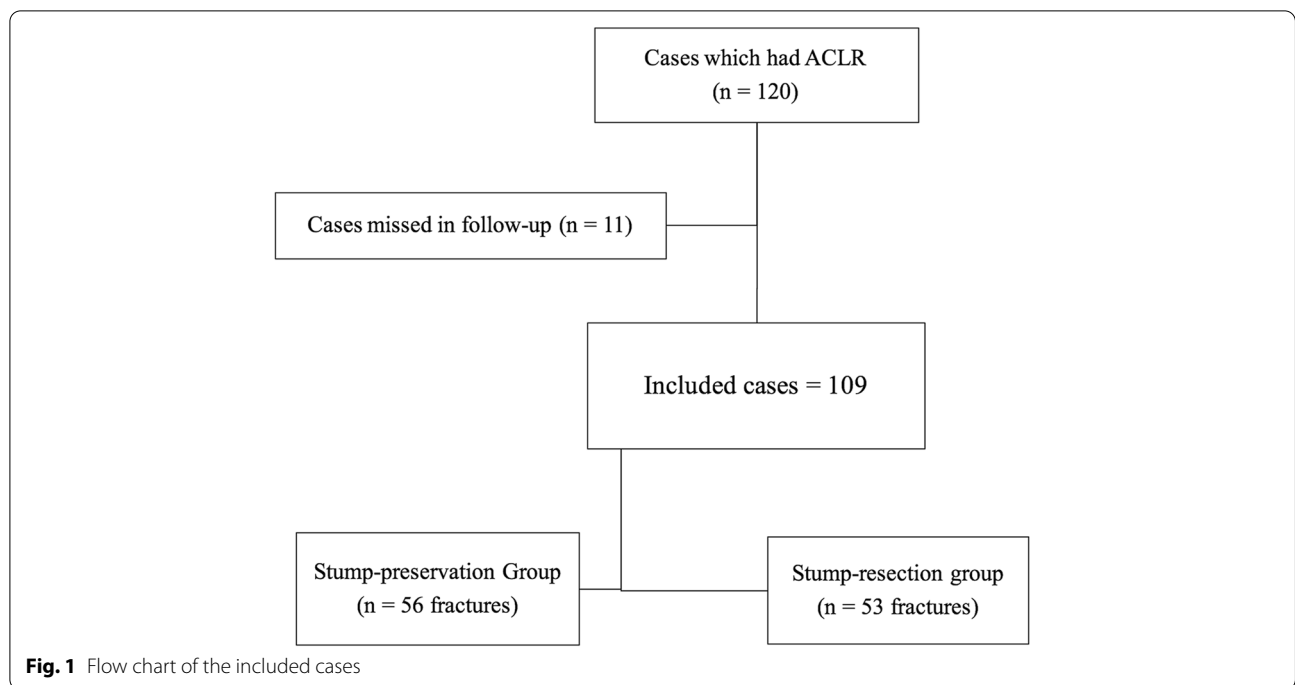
Cases which had ACLR
(n = 120)

Cases missed in follow-up (n = 11)

Included cases = 109

Stump-preservation Group
(n = 56 fractures)

Stump-resection group
(n = 53 fractures)

**Fig. 1** Flow chart of the included cases